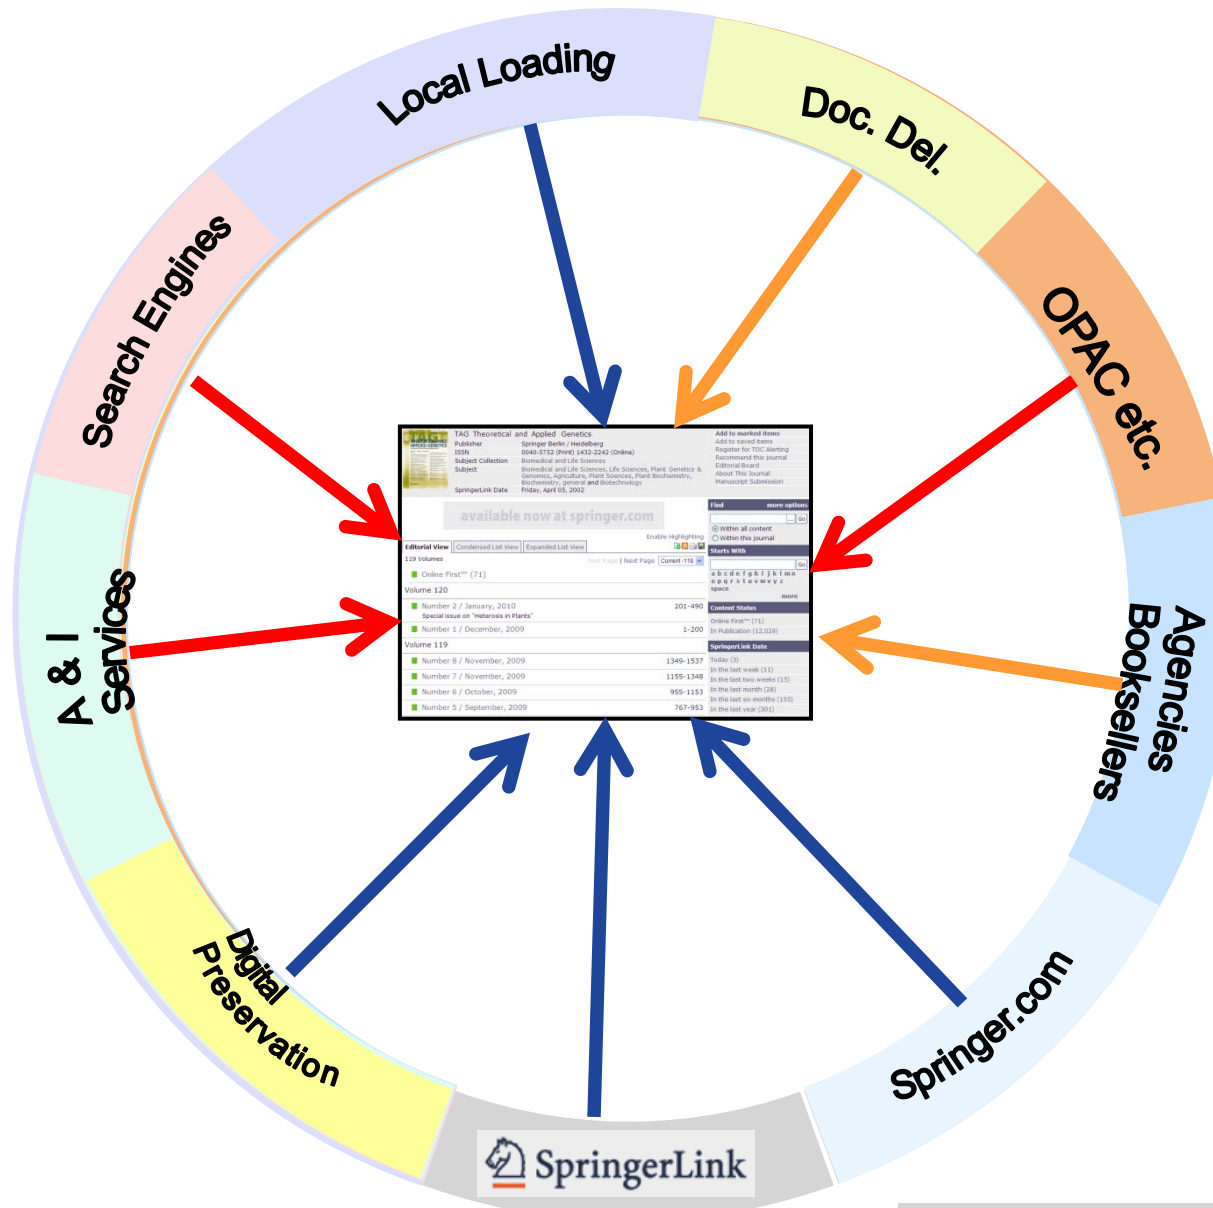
Local Loading

Doc. Del.

OPAC etc.

Agencies Booksellers

Springer.com

SpringerLink

Digital Preservation

A & I Services

Search Engines

TAG Theoretical and Applied Genetics
Publisher Springer Berlin / Heidelberg
ISSN 0040-5752 (Print) 1432-2242 (Online)
Subject Collection Biomedical and Life Sciences
Subject Biomedical and Life Sciences, Life Sciences, Plant Genetics & Genomics, Agriculture, Plant Sciences, Plant Biochemistry, Biochemistry, general and Biotechnology
SpringerLink Date Friday, April 05, 2002

Add to marked items
Add to saved items
Register for TOC Alerting
Recommend this journal
Editorial Board
About This Journal
Manuscript Submission

available now at springer.com

Enable Highlighting

Editorial View | Condensed List View | Expanded List View

119 Volumes
First Page | Next Page Current-118

Online First™ (71)

Volume 120
Number 2 / January, 2010 201-490
Special issue on "Heterosis in Plants"
Number 1 / December, 2009 1-200

Volume 119
Number 8 / November, 2009 1349-1537
Number 7 / November, 2009 1155-1348
Number 6 / October, 2009 955-1153
Number 5 / September, 2009 767-953

Find more options
Go
Within all content
Within this journal

Starts With
Go
a b c d e f g h i j k l m n o p q r s t u v w x y z space
more

Content Status
Online First™ (71)
In Publication (12,029)

SpringerLink Date
Today (3)
In the last week (11)
In the last two weeks (13)
In the last month (28)
In the last six months (155)
In the last year (301)